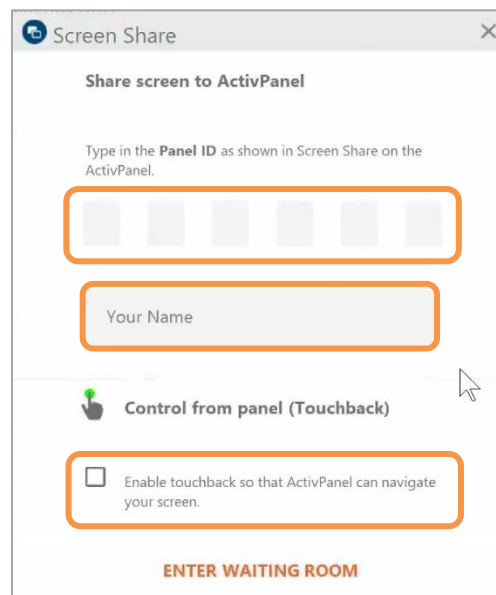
Screen Share

Share screen to ActivPanel

Type in the **Panel ID** as shown in Screen Share on the ActivPanel.

Your Name

Control from panel (Touchback)

Enable touchback so that ActivPanel can navigate your screen.

ENTER WAITING ROOM